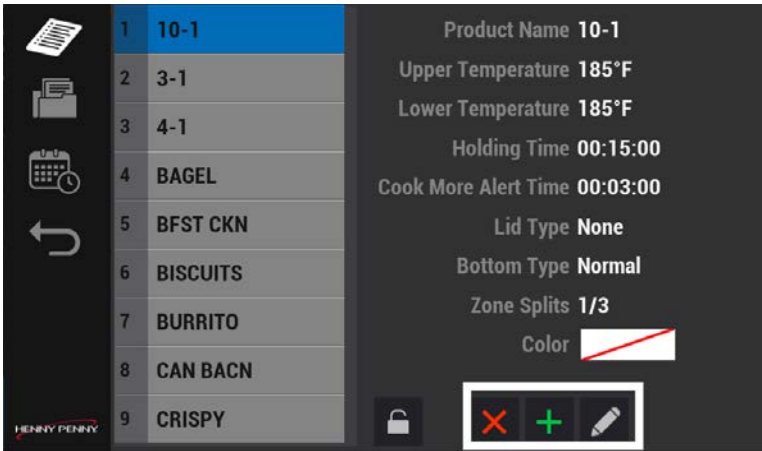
| 1 | 10-1 |
|---|---|
| 2 | 3-1 |
| 3 | 4-1 |
| 4 | BAGEL |
| 5 | BFST CKN |
| 6 | BISCUITS |
| 7 | BURRITO |
| 8 | CAN BACN |
| 9 | CRISPY |

Product Name 10-1
Upper Temperature 185°F
Lower Temperature 185°F
Holding Time 00:15:00
Cook More Alert Time 00:03:00
Lid Type None
Bottom Type Normal
Zone Splits 1/3
Color

HENNY PENNY